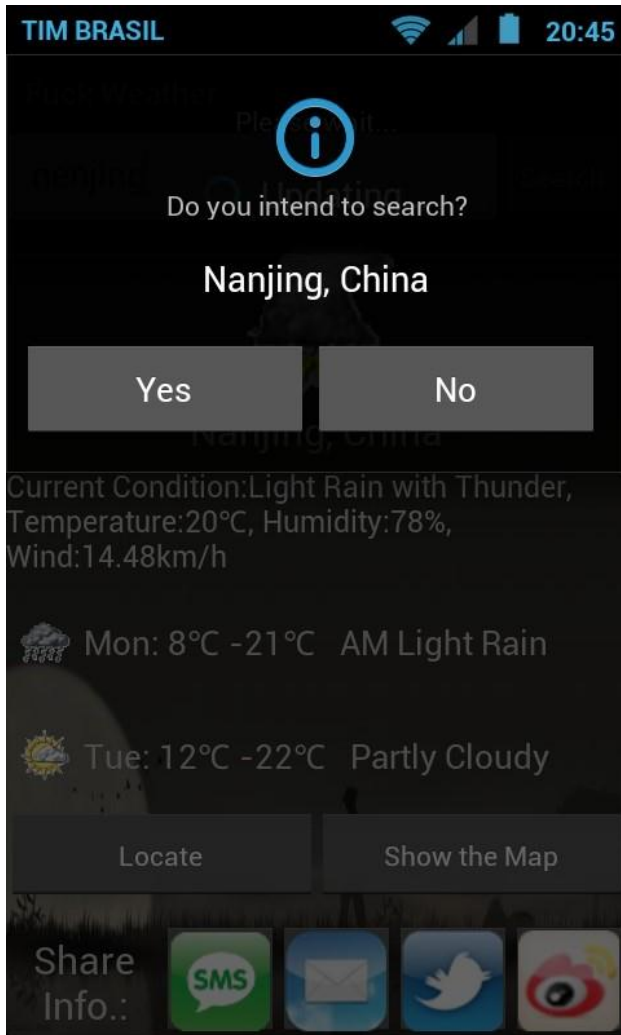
TIM BRASIL 20:45

Please wait...

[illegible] Updating

Do you intend to search?

Nanjing, China

Yes

No

Nanjing, China

Current Condition:Light Rain with Thunder, Temperature:20°C, Humidity:78%, Wind:14.48km/h

Mon: 8°C -21°C AM Light Rain

Tue: 12°C -22°C Partly Cloudy

Locate

Show the Map

Share Info.:

SMS